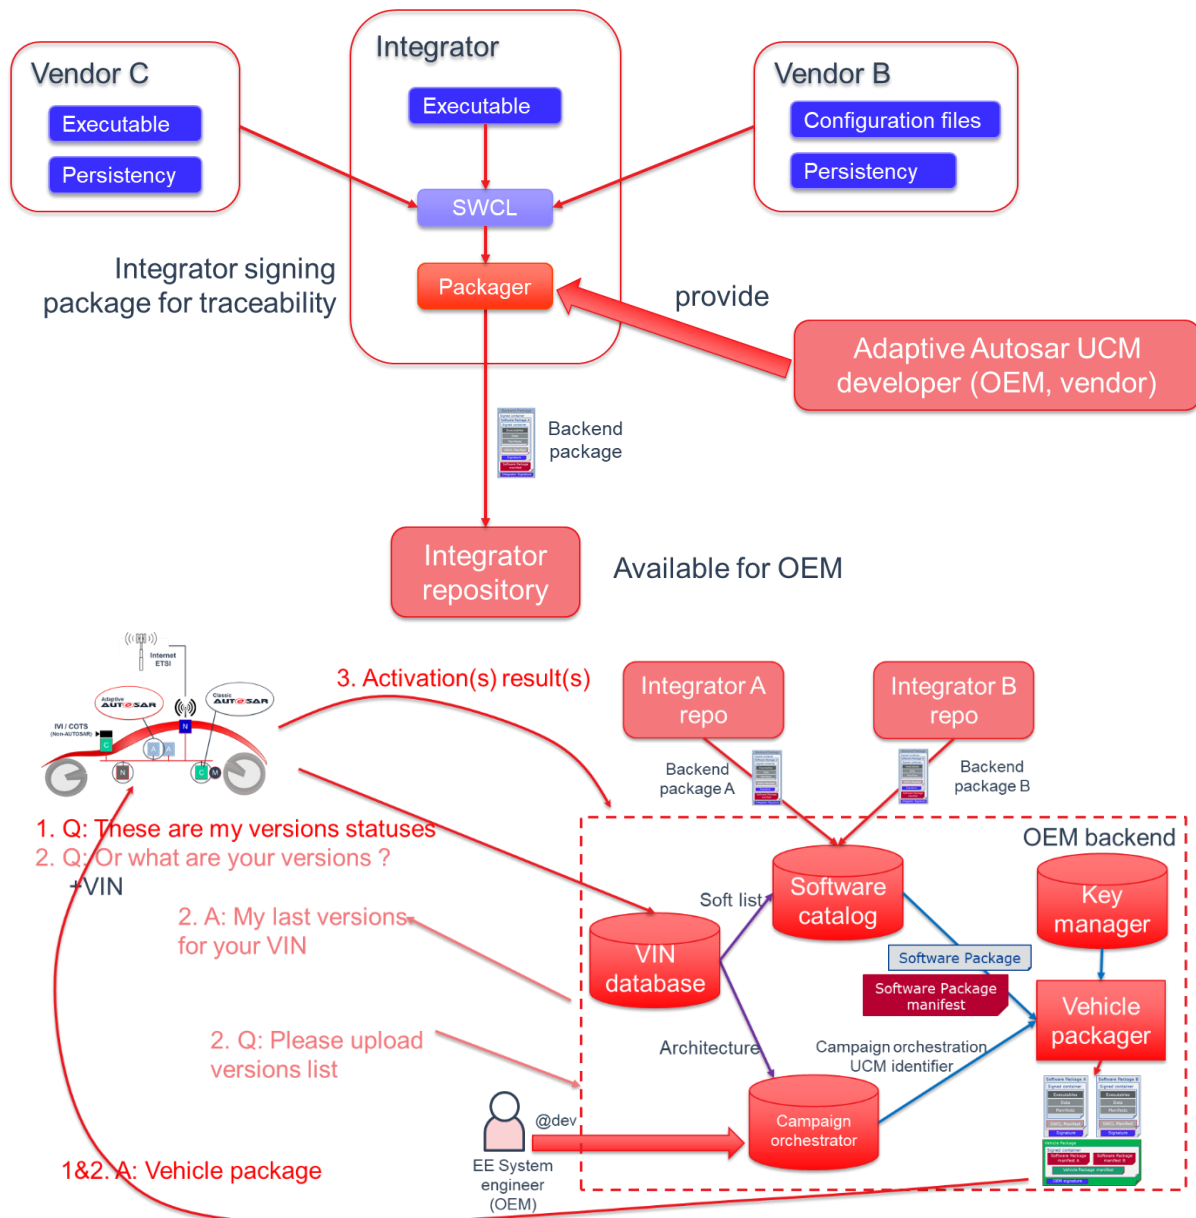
Vendor C
Executable
Persistency

Integrator
Executable
SWCL
Packager

Vendor B
Configuration files
Persistency

Integrator signing package for traceability

provide

Adaptive Autosar UCM developer (OEM, vendor)

Backend package

Integrator repository

Available for OEM

Internet ETSI
Adaptive AUTOSAR
Classic AUTOSAR
IVI / COTS (Non-AUTOSAR)

3. Activation(s) result(s)

Integrator A repo

Integrator B repo

Backend package A

Backend package B

OEM backend

1. Q: These are my versions statuses
2. Q: Or what are your versions ?
+VIN

2. A: My last versions for your VIN

2. Q: Please upload versions list

1&2. A: Vehicle package

Soft list

Software catalog

Key manager

VIN database

Software Package

Software Package manifest

Vehicle packager

Architecture

Campaign orchestration UCM identifier

@dev

EE System engineer (OEM)

Campaign orchestrator